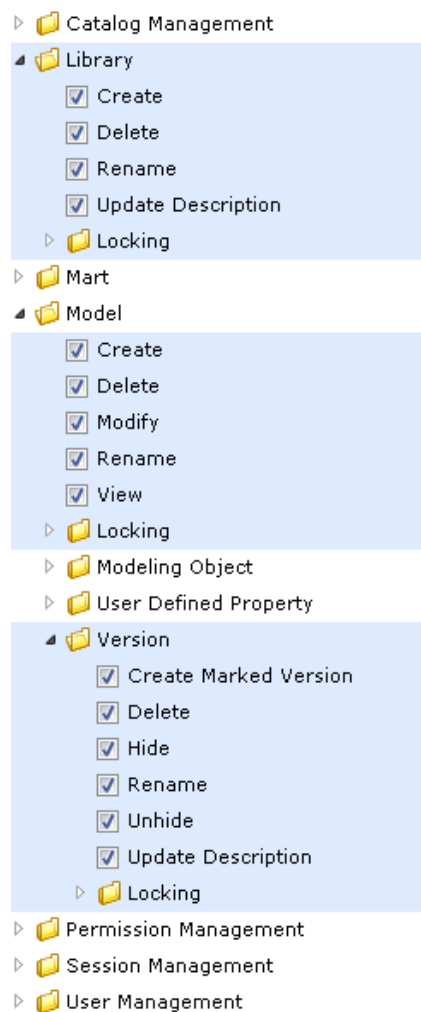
Catalog Management
Library
Create
Delete
Rename
Update Description
Locking
Mart
Model
Create
Delete
Modify
Rename
View
Locking
Modeling Object
User Defined Property
Version
Create Marked Version
Delete
Hide
Rename
Unhide
Update Description
Locking
Permission Management
Session Management
User Management